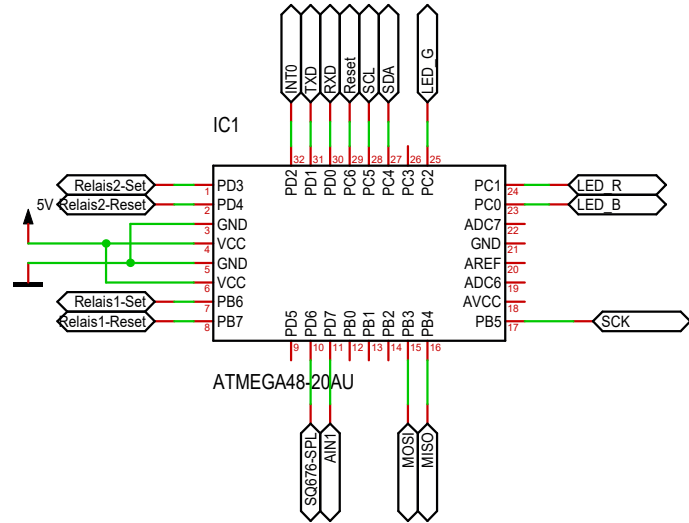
INT0 TXD RXD Reset SCL SDA LED_G

IC1

32 31 30 29 28 27 26 25

PD2 PD1 PD0 PC6 PC5 PC4 PC3 PC2

Relais2-Set 1 PD3
5V Relais2-Reset 2 PD4
3 GND
4 VCC
5 GND
6 VCC
Relais1-Set 7 PB6
Relais1-Reset 8 PB7

PC1 24 LED_R
PC0 23 LED_B
ADC7 22
GND 21
AREF 20
ADC6 19
AVCC 18
PB5 17 SCK

PD5 PD6 PD7 PB0 PB1 PB2 PB3 PB4

9 10 11 12 13 14 15 16

ATMEGA48-20AU

SQ676-SPL AIN1 MOSI MISO